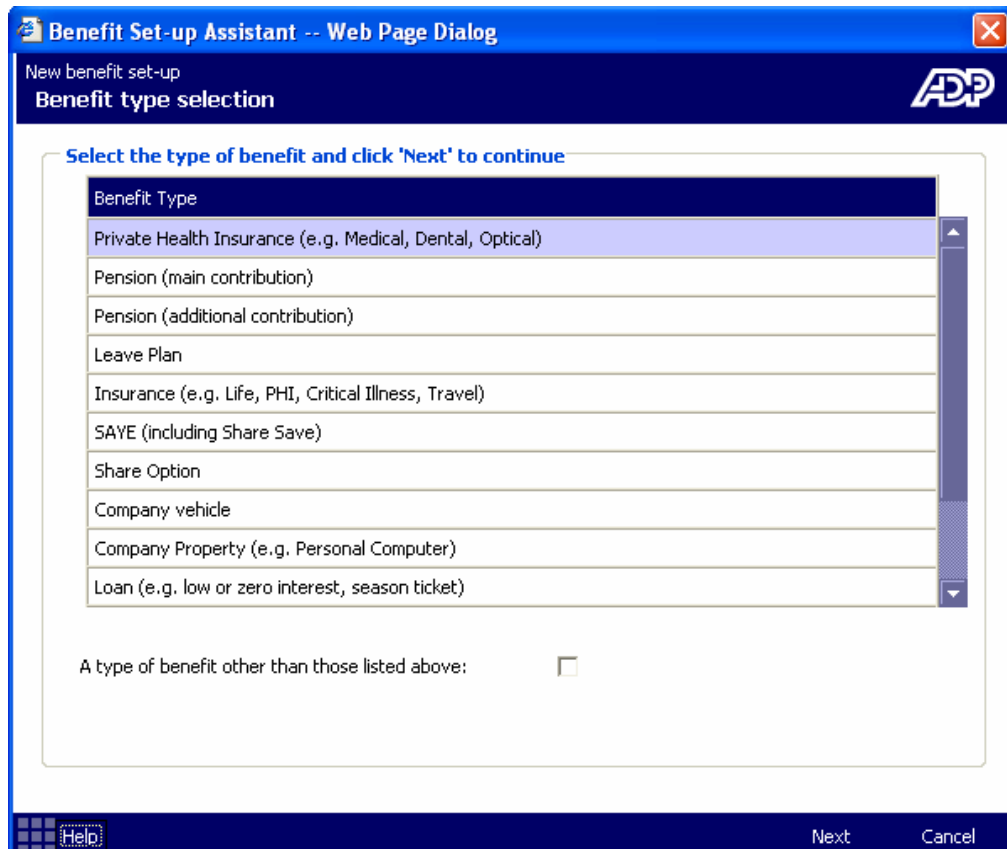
Benefit Set-up Assistant -- Web Page Dialog

New benefit set-up
Benefit type selection

ADP

Select the type of benefit and click 'Next' to continue

| Benefit Type |
|---|
| Private Health Insurance (e.g. Medical, Dental, Optical) |
| Pension (main contribution) |
| Pension (additional contribution) |
| Leave Plan |
| Insurance (e.g. Life, PHI, Critical Illness, Travel) |
| SAYE (including Share Save) |
| Share Option |
| Company vehicle |
| Company Property (e.g. Personal Computer) |
| Loan (e.g. low or zero interest, season ticket) |

A type of benefit other than those listed above:

Help

Next

Cancel